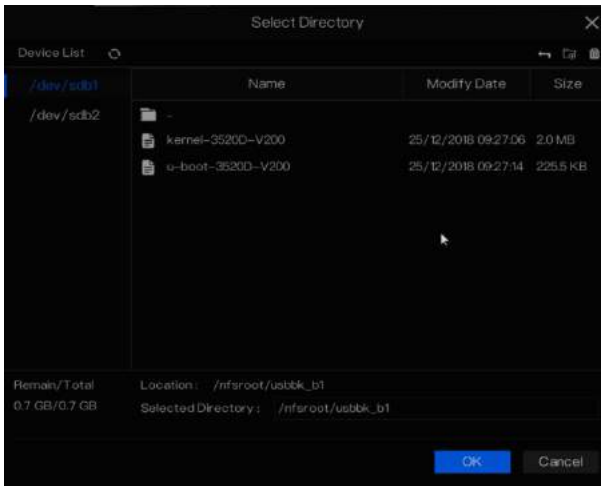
Select Directory

Device List

/dev/sdb1
/dev/sdb2

| Name | Modify Date | Size |
|---|---|---|
| - | | |
| kernel-3520D-V200 | 25/12/2018 09:27:06 | 2.0 MB |
| u-boot-3520D-V200 | 25/12/2018 09:27:14 | 225.5 KB |

Remain/Total
0.7 GB/0.7 GB

Location: /nfsroot/usbbk_b1
Selected Directory: /nfsroot/usbbk_b1

OK
Cancel